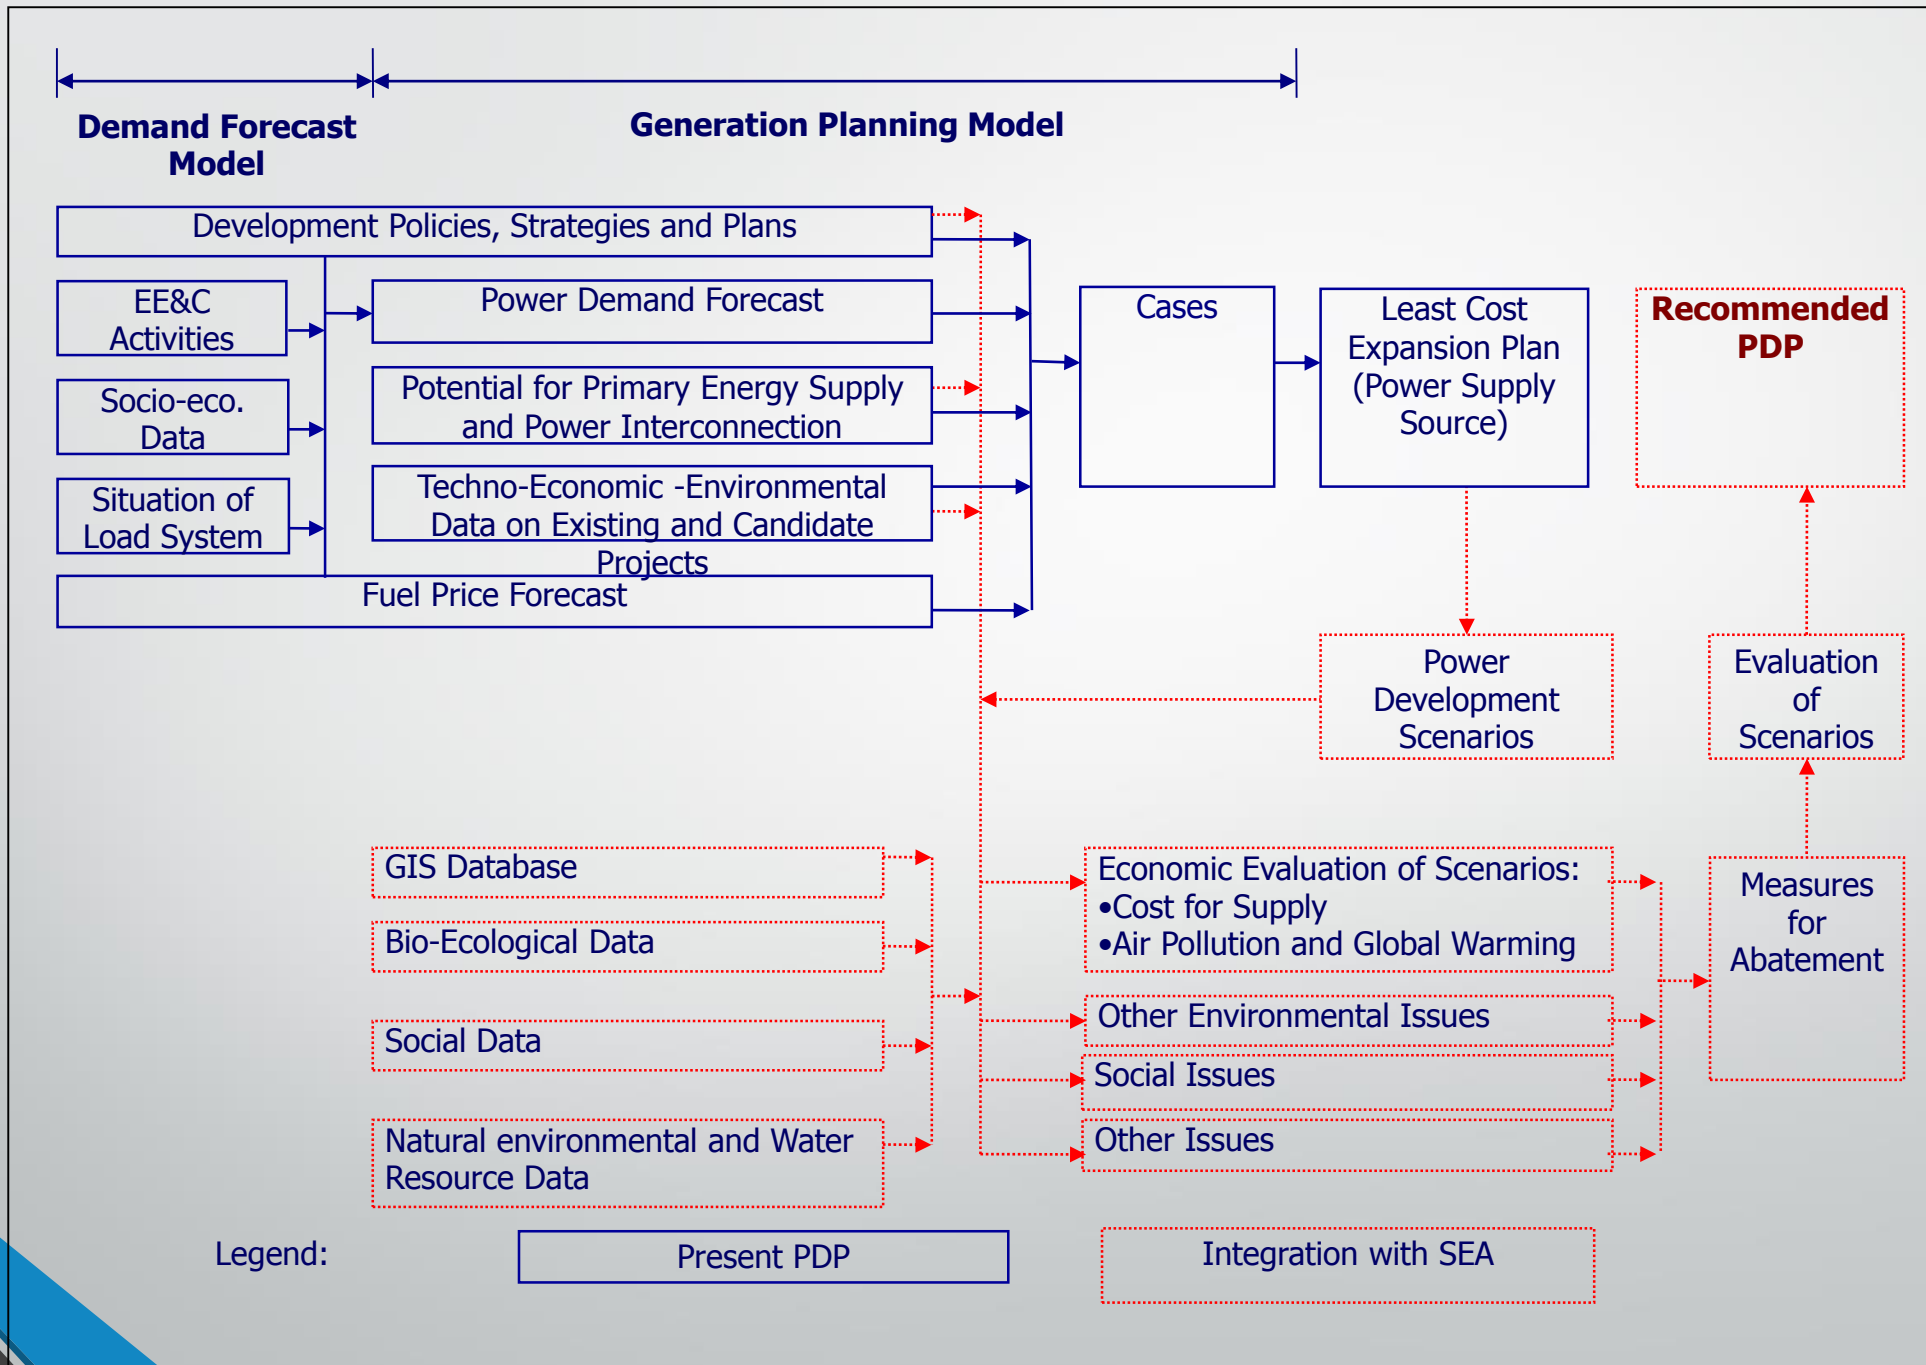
Demand Forecast Model

Generation Planning Model

Development Policies, Strategies and Plans

EE&C Activities

Socio-eco. Data

Situation of Load System

Power Demand Forecast

Potential for Primary Energy Supply and Power Interconnection

Techno-Economic -Environmental Data on Existing and Candidate Projects

Fuel Price Forecast

Cases

Least Cost Expansion Plan (Power Supply Source)

Recommended PDP

Power Development Scenarios

Evaluation of Scenarios

GIS Database

Bio-Ecological Data

Social Data

Natural environmental and Water Resource Data

Economic Evaluation of Scenarios:
•Cost for Supply
•Air Pollution and Global Warming

Other Environmental Issues

Social Issues

Other Issues

Measures for Abatement

Legend:

Present PDP

Integration with SEA